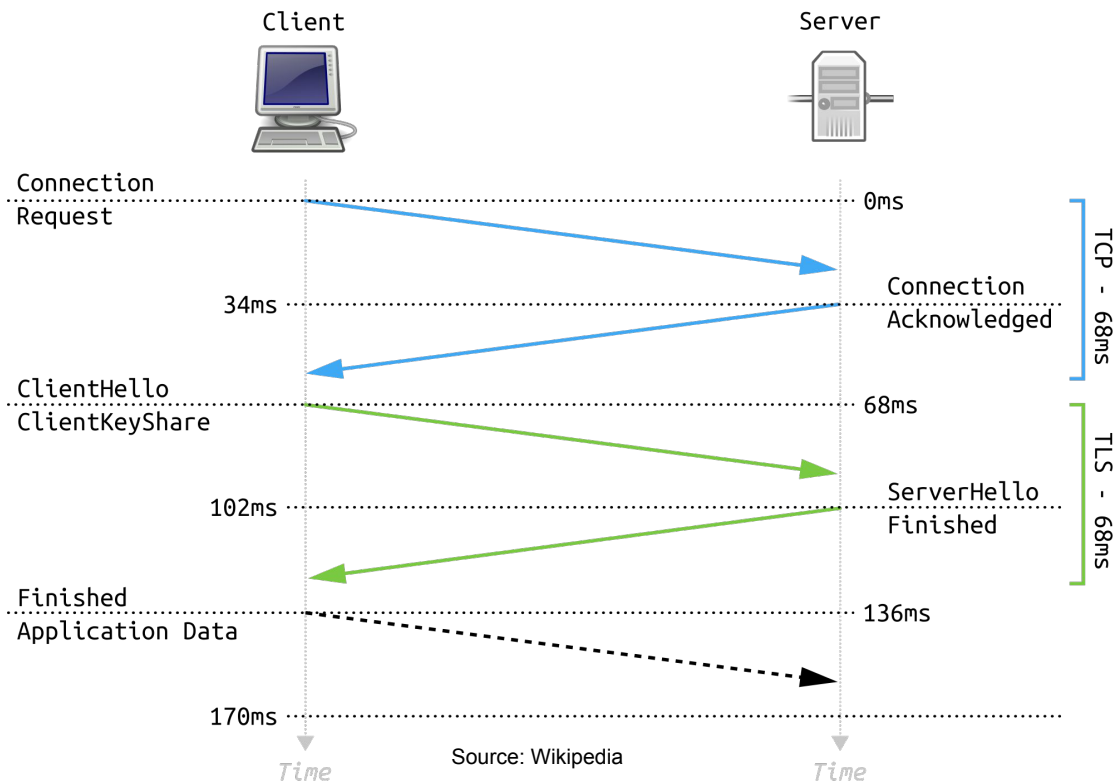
Client

Server

Connection
Request

0ms

TCP - 68ms

34ms

Connection
Acknowledged

ClientHello
ClientKeyShare

68ms

TLS - 68ms

102ms

ServerHello
Finished

Finished
Application Data

136ms

170ms

Time

Source: Wikipedia

Time